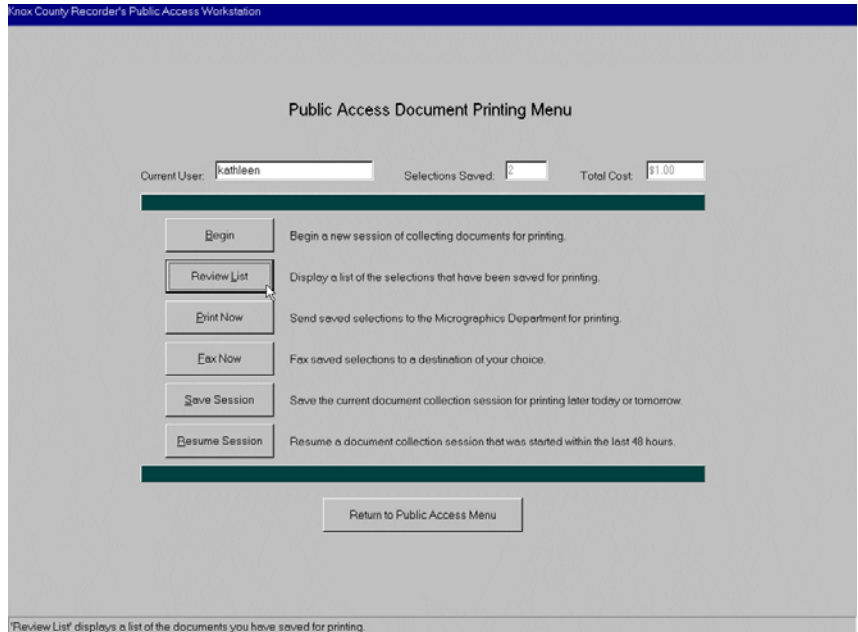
Knox County Recorder's Public Access Workstation

Public Access Document Printing Menu

Current User: kathleen Selections Saved: 2 Total Cost: $1.00

Begin Begin a new session of collecting documents for printing.

Review List Display a list of the selections that have been saved for printing.

Print Now Send saved selections to the Micrographics Department for printing.

Fax Now Fax saved selections to a destination of your choice.

Save Session Save the current document collection session for printing later today or tomorrow.

Resume Session Resume a document collection session that was started within the last 48 hours.

Return to Public Access Menu

'Review List' displays a list of the documents you have saved for printing.